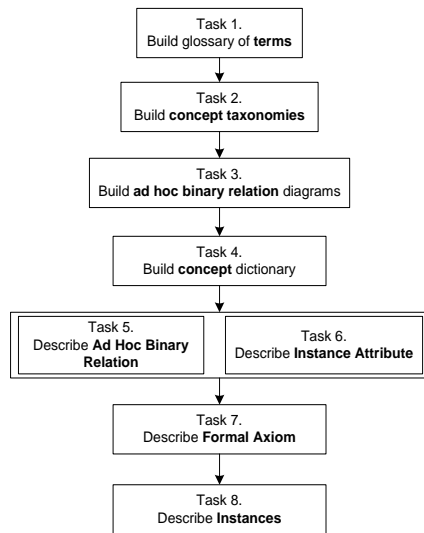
Task 1.
Build glossary of **terms**

Task 2.
Build **concept taxonomies**

Task 3.
Build **ad hoc binary relation** diagrams

Task 4.
Build **concept** dictionary

Task 5.
Describe **Ad Hoc Binary Relation**

Task 6.
Describe **Instance Attribute**

Task 7.
Describe **Formal Axiom**

Task 8.
Describe **Instances**